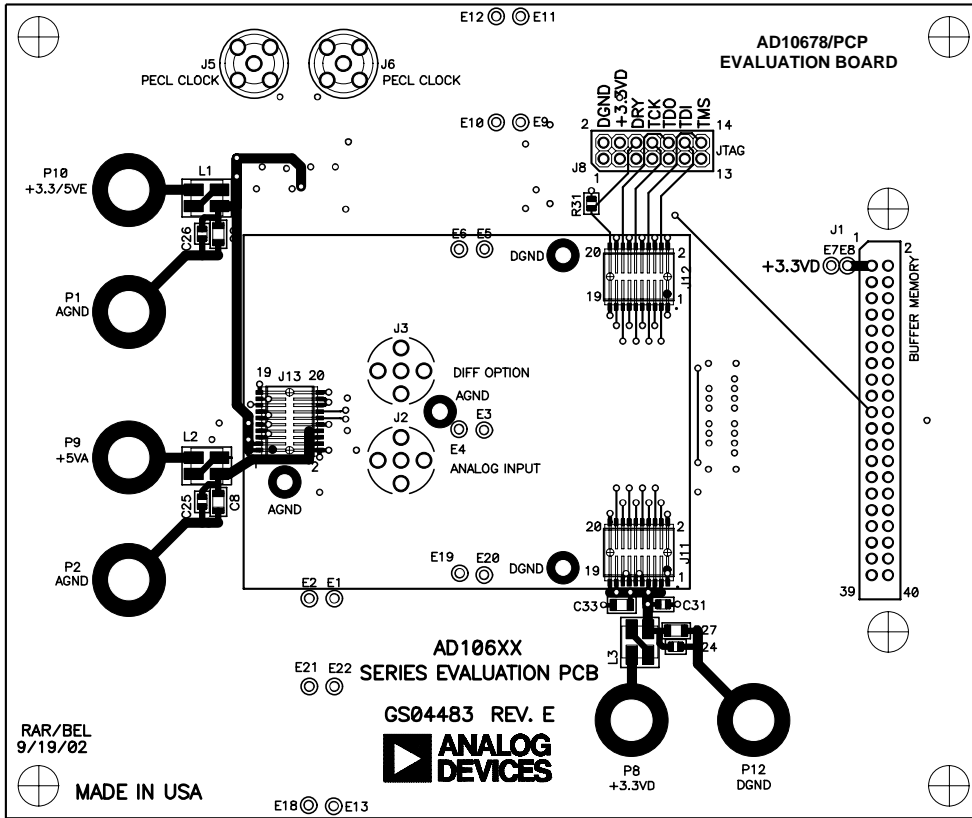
E12 E11

J5
PECL CLOCK

J6
PECL CLOCK

AD10678/PCP
EVALUATION BOARD

E10 E9

2 DGND +3.3VD DRY TCK TDO TDI TMS 14

J8 JTAG

1 13

R31

P10
+3.3/5VE

L1

C26

P1
AGND

E6 E5

DGND 20 2

J12

19 1

J1
E7 E8 1 2
+3.3VD

BUFFER MEMORY

J3

DIFF OPTION

AGND

19 J13 20

E3

J2

E4

ANALOG INPUT

P9
+5VA

L2

C25 C8

AGND

P2
AGND

20 2

J11

E19 E20 DGND 19 1

E2 E1

39 40

C33 C31

AD106XX
SERIES EVALUATION PCB

L3

C27
C24

E21 E22

GS04483 REV. E

RAR/BEL
9/19/02

ANALOG
DEVICES

P8
+3.3VD

P12
DGND

MADE IN USA

E18 E13